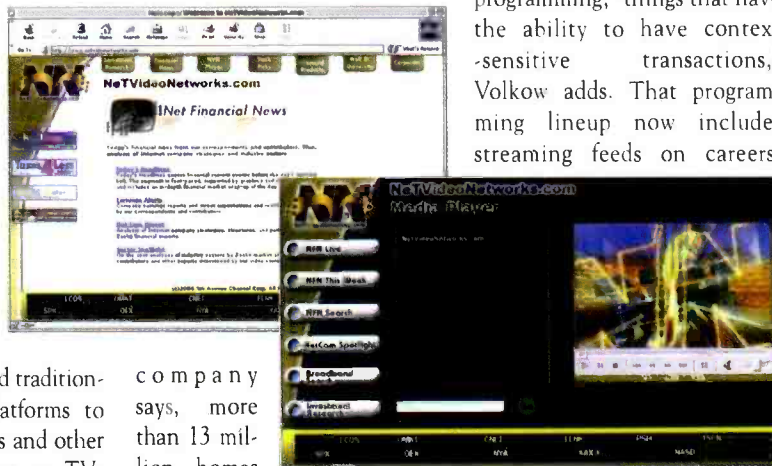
programming, things that hav the ability to have contex -sensitive transactions, Volkow adds. That program ming lineup now include streaming feeds on careers

NeTVideoNetworks.com

Net Financial News

NeTVideoNetworks.com Media Player

NFN Live

NFN This Week

NFN Search

NetCom Spotlight

Broadband

Investment

d tradition- atforms to s and other

company says, more than 13 mil- lion homes